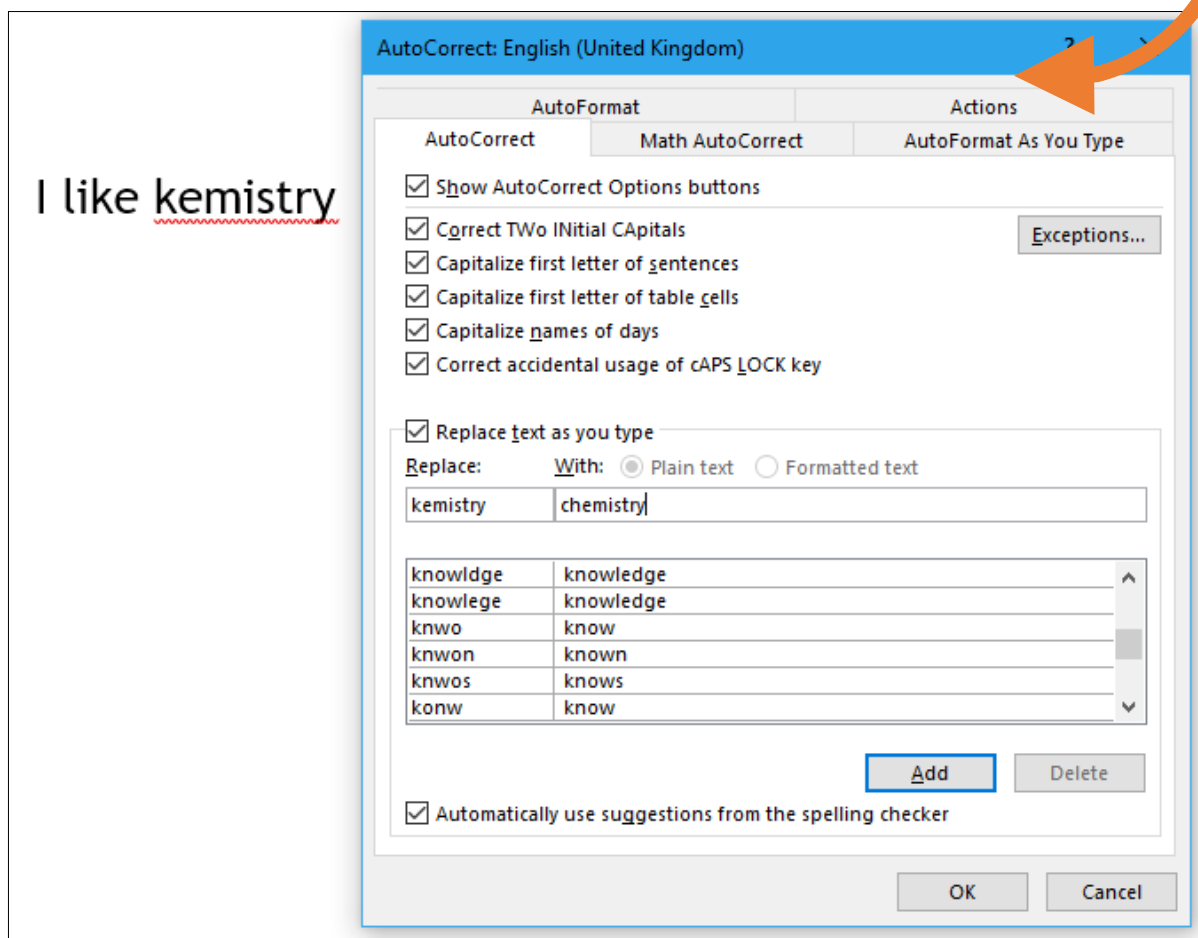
I like kemistry

AutoCorrect: English (United Kingdom)

AutoFormat
Actions
AutoCorrect
Math AutoCorrect
AutoFormat As You Type

Show AutoCorrect Options buttons

Correct TWo INitial CApitals
Capitalize first letter of sentences
Capitalize first letter of table cells
Capitalize names of days
Correct accidental usage of cAPS LOCK key

Exceptions...

Replace text as you type
Replace: With: Plain text Formatted text

| kemistry | chemistry |
|---|---|

| | |
|---|---|
| knowldge | knowledge |
| knowlege | knowledge |
| knwo | know |
| knwon | known |
| knwos | knows |
| konw | know |

Add
Delete

Automatically use suggestions from the spelling checker

OK
Cancel